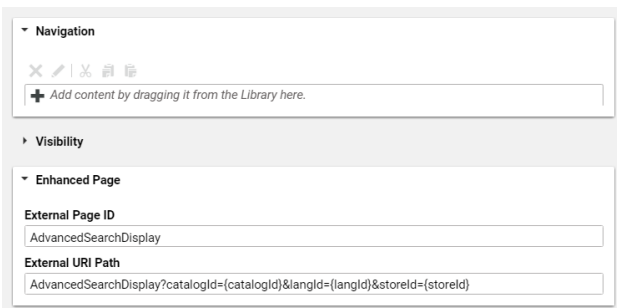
Navigation

Add content by dragging it from the Library here.

Visibility

Enhanced Page

External Page ID

AdvancedSearchDisplay

External URI Path

AdvancedSearchDisplay?catalogId={catalogId}&langId={langId}&storeId={storeId}